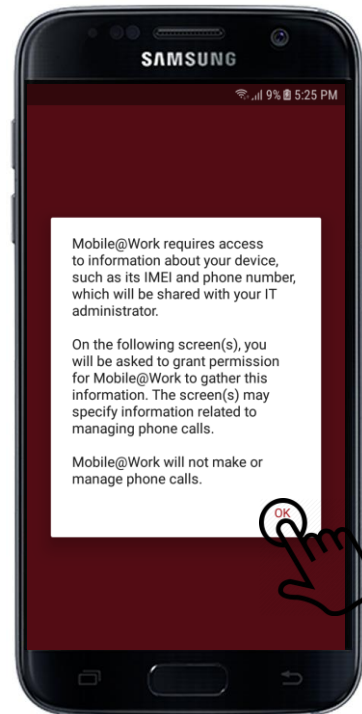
SAMSUNG

9% 5:25 PM

Mobile@Work requires access to information about your device, such as its IMEI and phone number, which will be shared with your IT administrator.

On the following screen(s), you will be asked to grant permission for Mobile@Work to gather this information. The screen(s) may specify information related to managing phone calls.

Mobile@Work will not make or manage phone calls.

OK